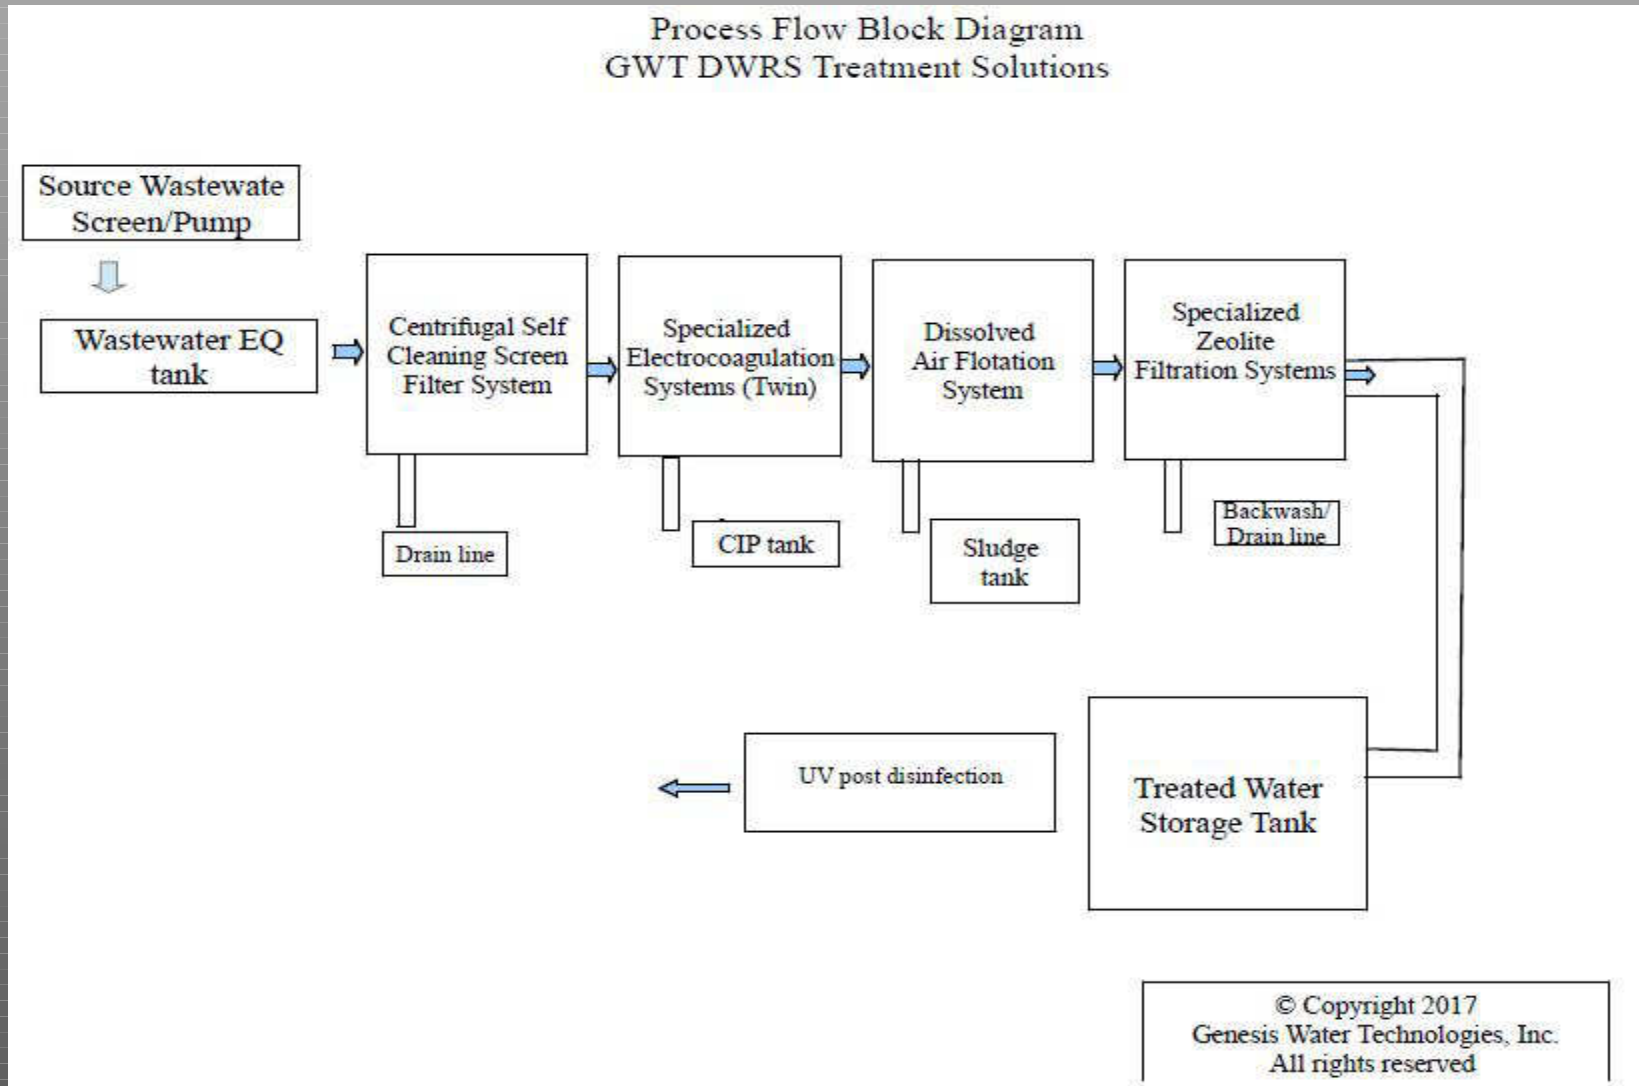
Process Flow Block Diagram
GWT DWRS Treatment Solutions

Source Wastewate Screen/Pump

Wastewater EQ tank

Centrifugal Self Cleaning Screen Filter System

Specialized Electrocoagulation Systems (Twin)

Dissolved Air Flotation System

Specialized Zeolite Filtration Systems

Drain line

CIP tank

Sludge tank

Backwash/ Drain line

Treated Water Storage Tank

UV post disinfection

© Copyright 2017
Genesis Water Technologies, Inc.
All rights reserved